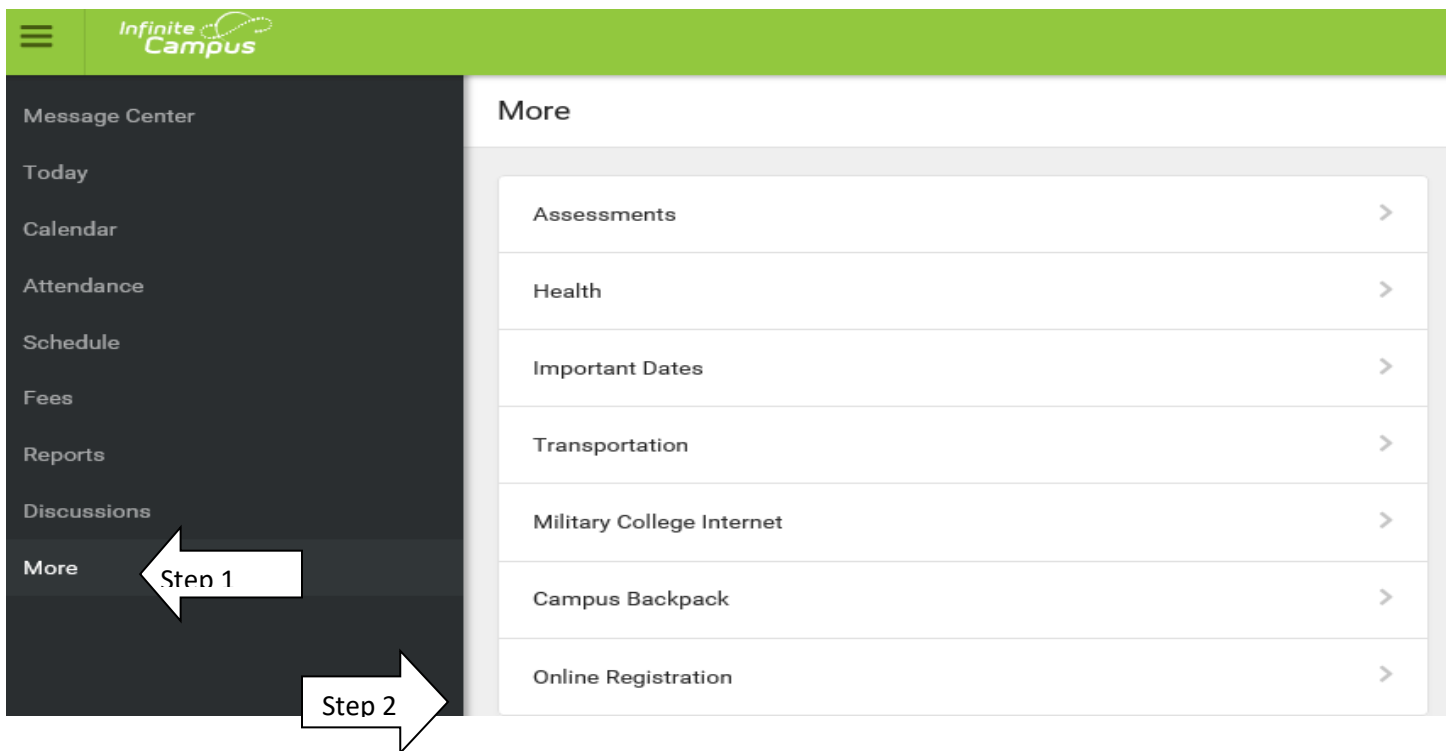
Infinite Campus

Message Center
Today
Calendar
Attendance
Schedule
Fees
Reports
Discussions
More

Step 1

Step 2

More

Assessments >
Health >
Important Dates >
Transportation >
Military College Internet >
Campus Backpack >
Online Registration >